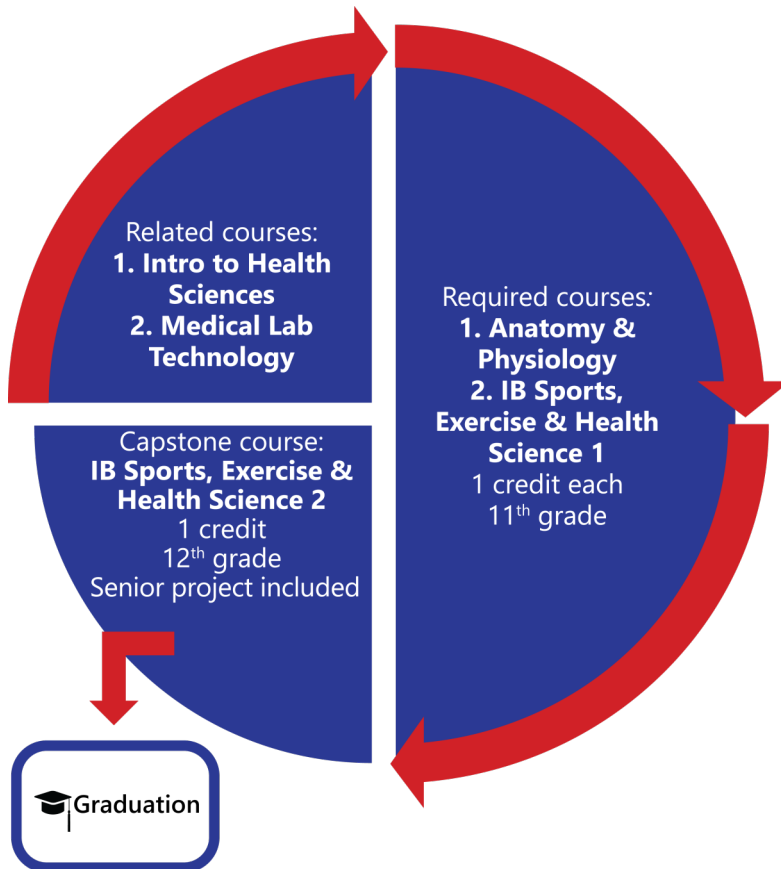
Related courses:
1. Intro to Health Sciences
2. Medical Lab Technology

Required courses:
1. Anatomy & Physiology
2. IB Sports, Exercise & Health Science 1
1 credit each
11$^{th}$ grade

Capstone course:
IB Sports, Exercise & Health Science 2
1 credit
12$^{th}$ grade
Senior project included

Graduation